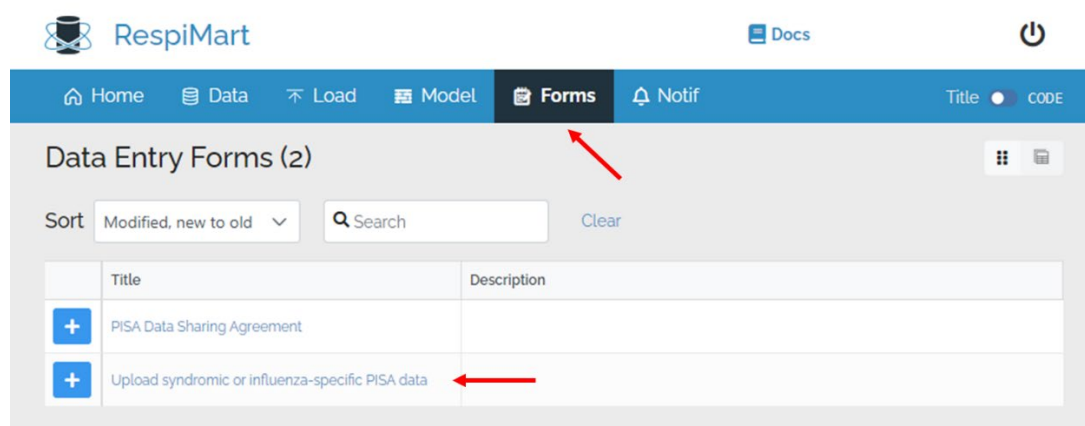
RespiMart

Docs

Home Data Load Model Forms Notif

Title CODE

Data Entry Forms (2)

Sort Modified, new to old

Search

Clear

| | Title | Description |
|---|---|---|
| + | PISA Data Sharing Agreement | |
| + | Upload syndromic or influenza-specific PISA data | |